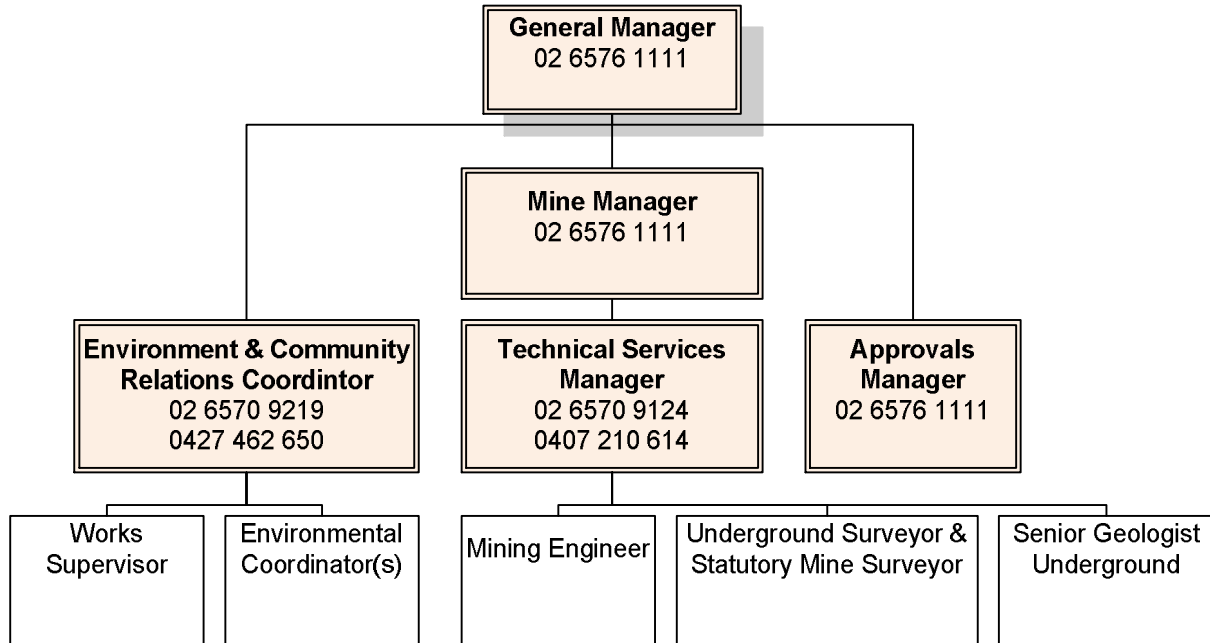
General Manager
02 6576 1111

Mine Manager
02 6576 1111

Environment & Community Relations Coordintor
02 6570 9219
0427 462 650

Technical Services Manager
02 6570 9124
0407 210 614

Approvals Manager
02 6576 1111

Works Supervisor

Environmental Coordinator(s)

Mining Engineer

Underground Surveyor & Statutory Mine Surveyor

Senior Geologist Underground